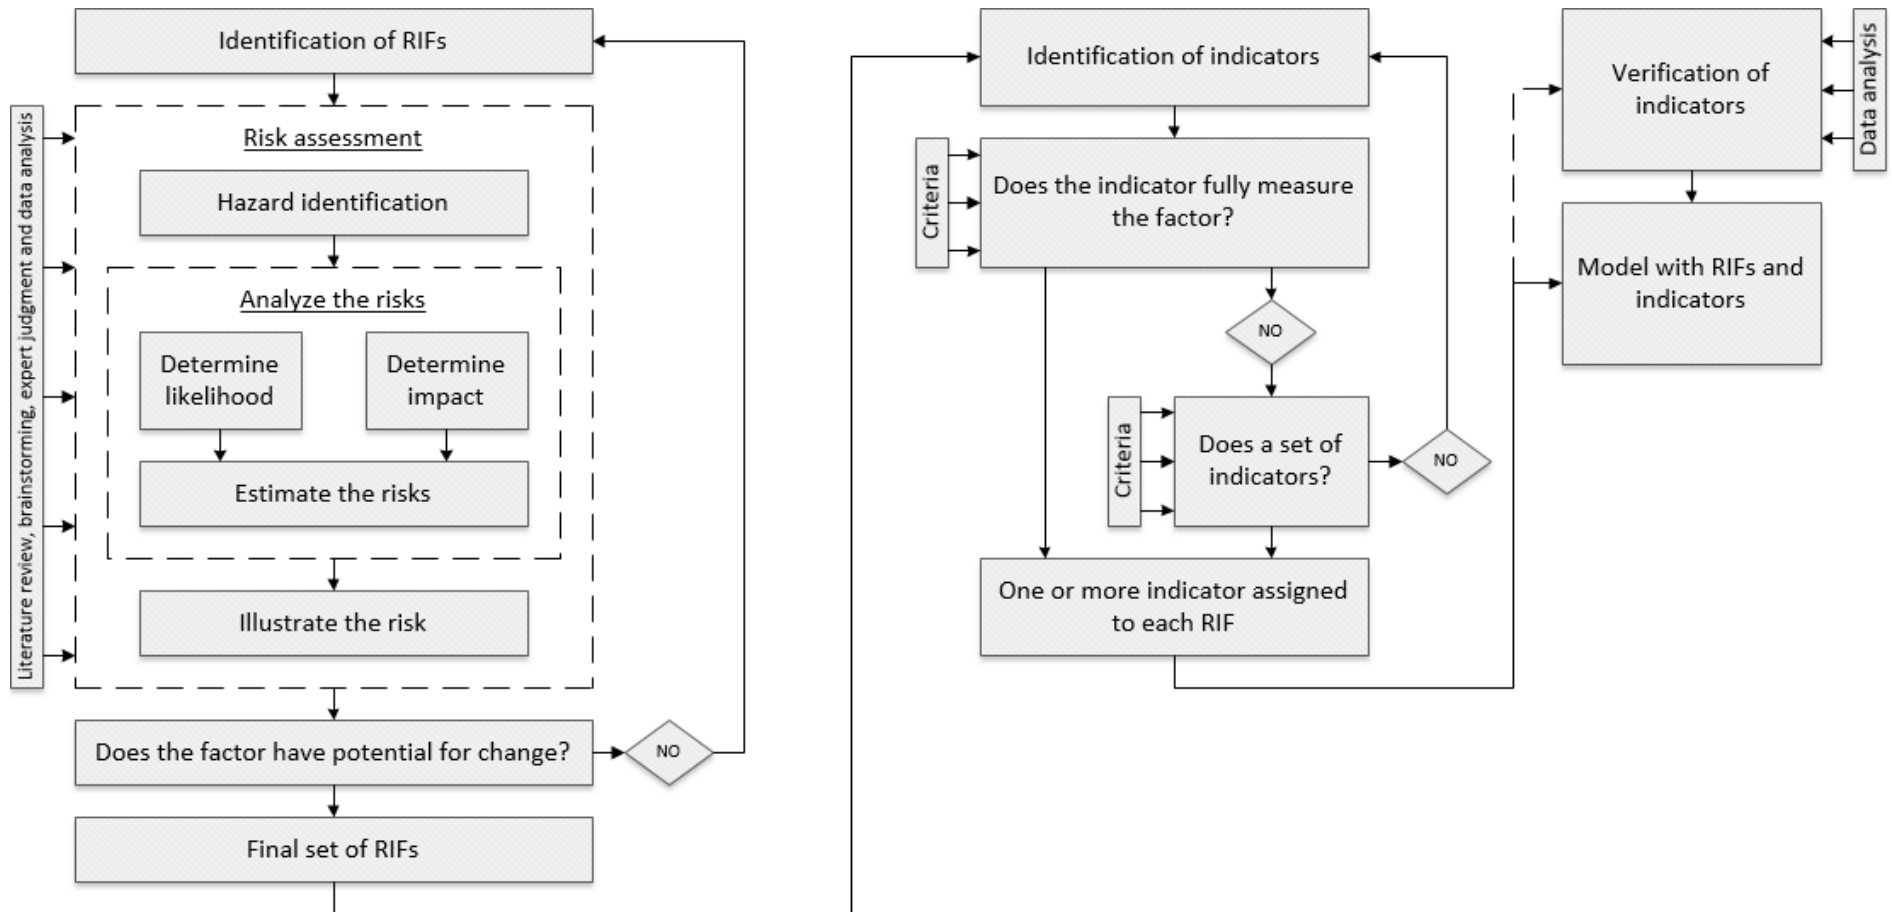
Identification of RIFs

Literature review, brainstorming, expert judgment and data analysis

Risk assessment

Hazard identification

Analyze the risks

Determine likelihood

Determine impact

Estimate the risks

Illustrate the risk

Does the factor have potential for change?

NO

Final set of RIFs

Identification of indicators

Criteria

Does the indicator fully measure the factor?

NO

Criteria

Does a set of indicators?

NO

One or more indicator assigned to each RIF

Verification of indicators

Data analysis

Model with RIFs and indicators